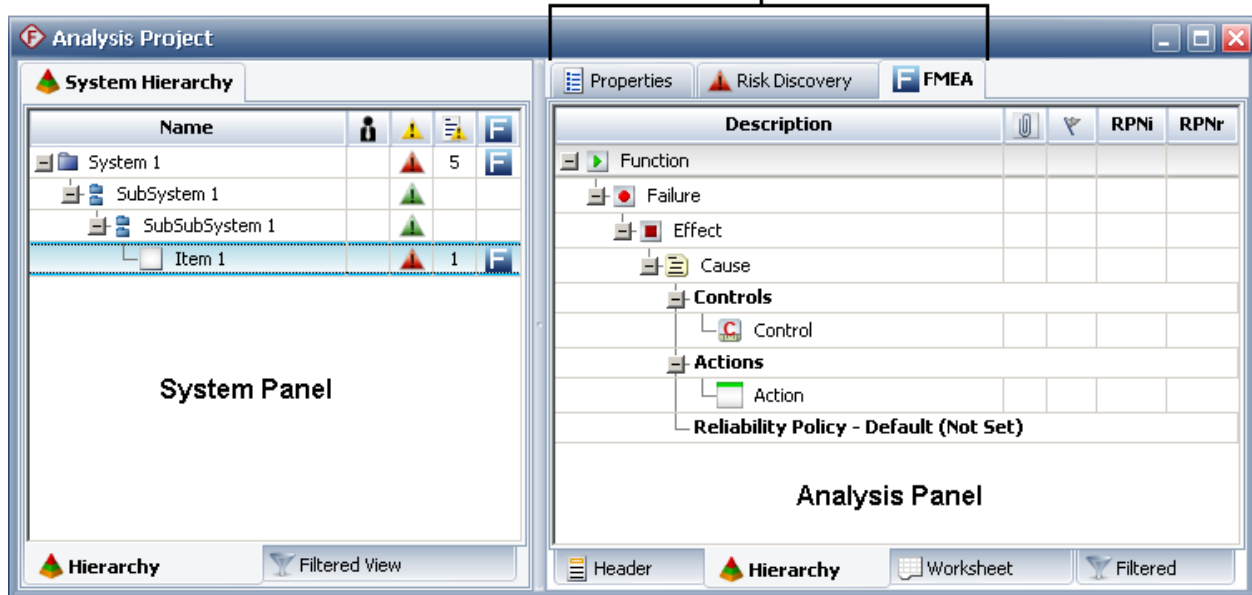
Analysis Project

System Hierarchy

| Name | | | | |
|---|---|---|---|---|
| System 1 | | | 5 | |
| SubSystem 1 | | | | |
| SubSubSystem 1 | | | | |
| Item 1 | | | 1 | |

System Panel

Hierarchy
Filtered View

Properties
Risk Discovery
FMEA

| Description | | | RPNi | RPNr |
|---|---|---|---|---|
| Function | | | | |
| Failure | | | | |
| Effect | | | | |
| Cause | | | | |
| Controls | | | | |
| Control | | | | |
| Actions | | | | |
| Action | | | | |
| Reliability Policy - Default (Not Set) | | | | |

Analysis Panel

Header
Hierarchy
Worksheet
Filtered